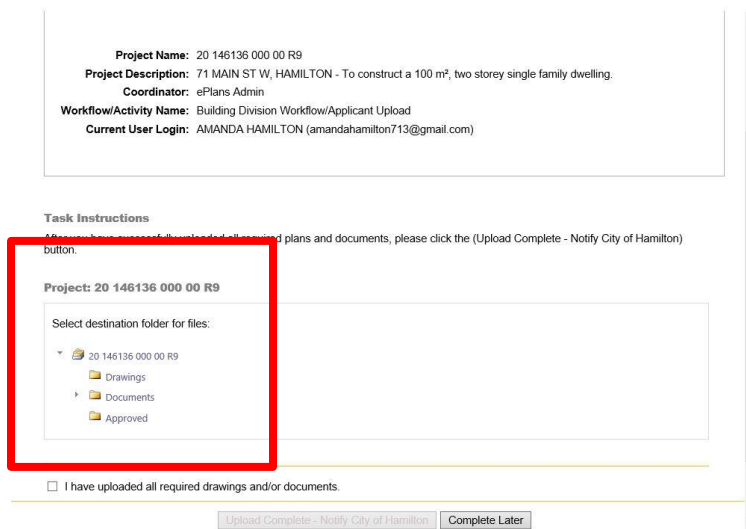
Project Name: 20 146136 000 00 R9
Project Description: 71 MAIN ST W, HAMILTON - To construct a 100 m², two storey single family dwelling.
Coordinator: ePlans Admin
Workflow/Activity Name: Building Division Workflow/Applicant Upload
Current User Login: AMANDA HAMILTON (amandahamilton713@gmail.com)

Task Instructions

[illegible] plans and documents, please click the (Upload Complete - Notify City of Hamilton) button.

Project: 20 146136 000 00 R9

Select destination folder for files:

20 146136 000 00 R9
Drawings
Documents
Approved

I have uploaded all required drawings and/or documents.

Upload Complete - Notify City of Hamilton
Complete Later